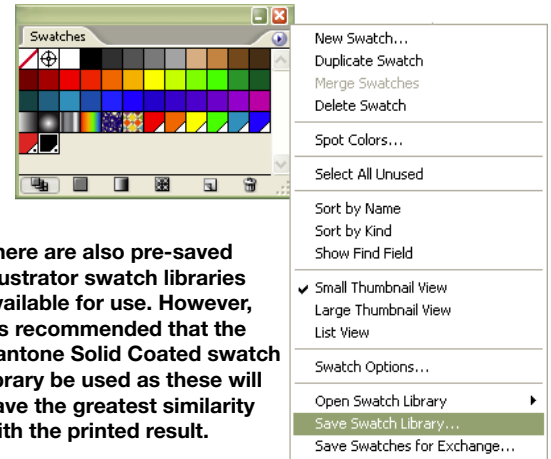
Swatches

New Swatch...
Duplicate Swatch
Merge Swatches
Delete Swatch

Spot Colors...

Select All Unused

Sort by Name
Sort by Kind
Show Find Field

Small Thumbnail View
Large Thumbnail View
List View

Swatch Options...

Open Swatch Library
Save Swatch Library...
Save Swatches for Exchange...

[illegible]here are also pre-saved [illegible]ustrator swatch libraries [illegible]vailable for use. However, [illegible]s recommended that the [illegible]antone Solid Coated swatch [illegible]rary be used as these will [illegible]ave the greatest similarity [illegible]ith the printed result.